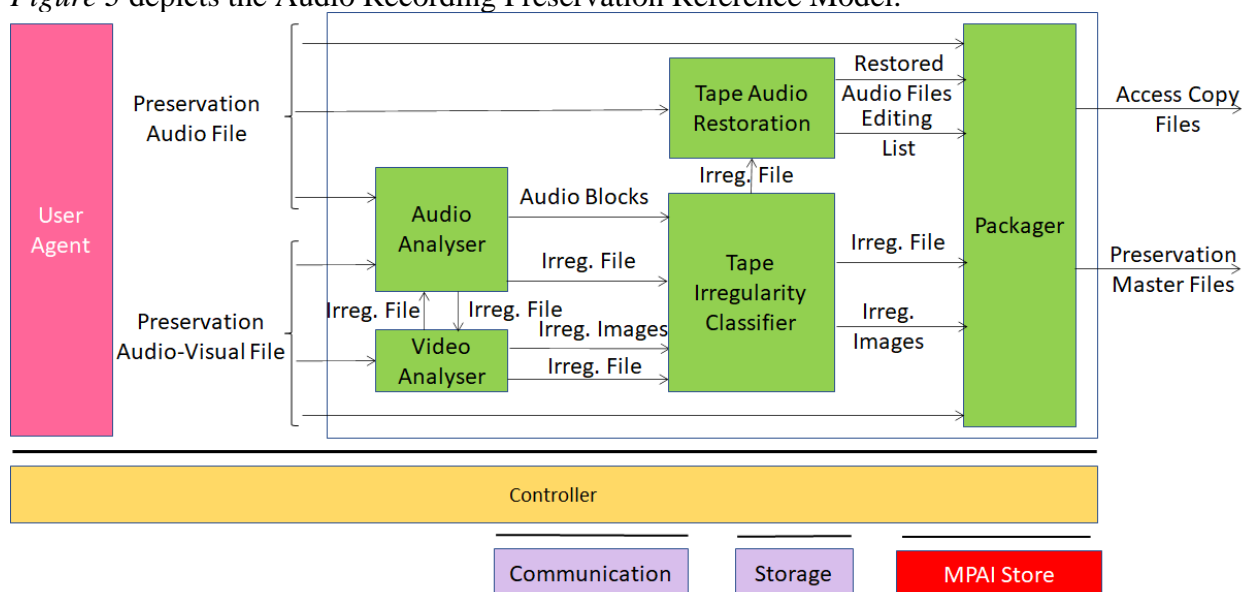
*Figure 3* depicts the Audio Recording Preservation Reference Model.

User Agent

Preservation Audio File

Preservation Audio-Visual File

Audio Analyser

Video Analyser

Irreg. File

Irreg. File

Audio Blocks

Irreg. File

Irreg. Images

Irreg. File

Tape Audio Restoration

Irreg. File

Tape Irregularity Classifier

Restored Audio Files

Editing List

Irreg. File

Irreg. Images

Packager

Access Copy Files

Preservation Master Files

Controller

Communication

Storage

MPAI Store